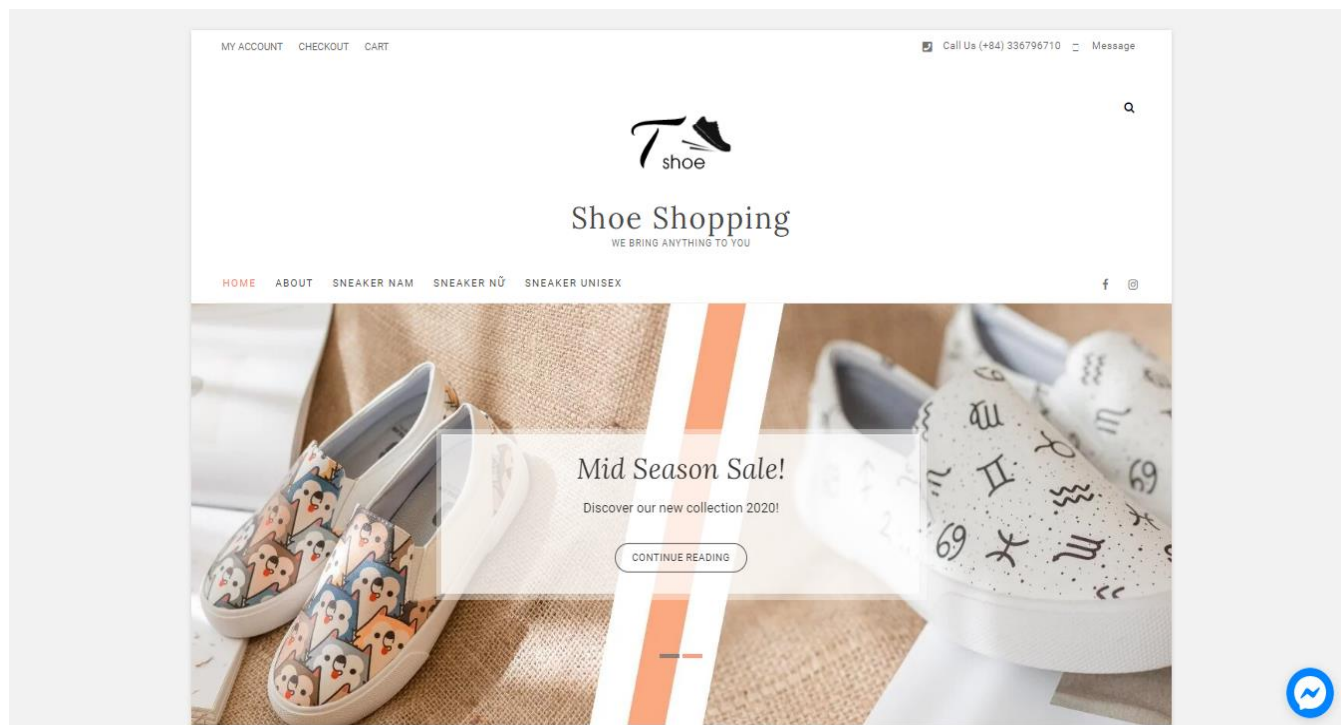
MY ACCOUNT CHECKOUT CART

Call Us (+84) 336796710 Message

T shoe

Shoe Shopping
WE BRING ANYTHING TO YOU

HOME ABOUT SNEAKER NAM SNEAKER NỮ SNEAKER UNISEX

Mid Season Sale!

Discover our new collection 2020!

CONTINUE READING